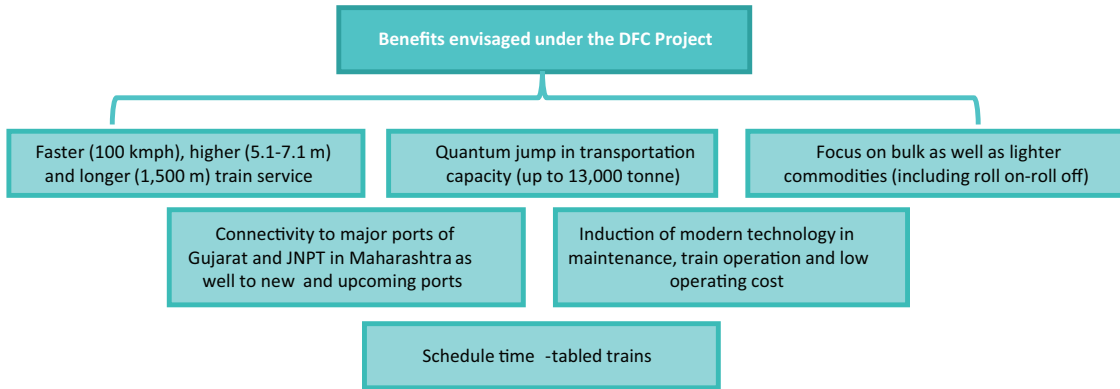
Benefits envisaged under the DFC Project

Faster (100 kmph), higher (5.1-7.1 m) and longer (1,500 m) train service

Quantum jump in transportation capacity (up to 13,000 tonne)

Focus on bulk as well as lighter commodities (including roll on-roll off)

Connectivity to major ports of Gujarat and JNPT in Maharashtra as well to new and upcoming ports

Induction of modern technology in maintenance, train operation and low operating cost

Schedule time -tabled trains